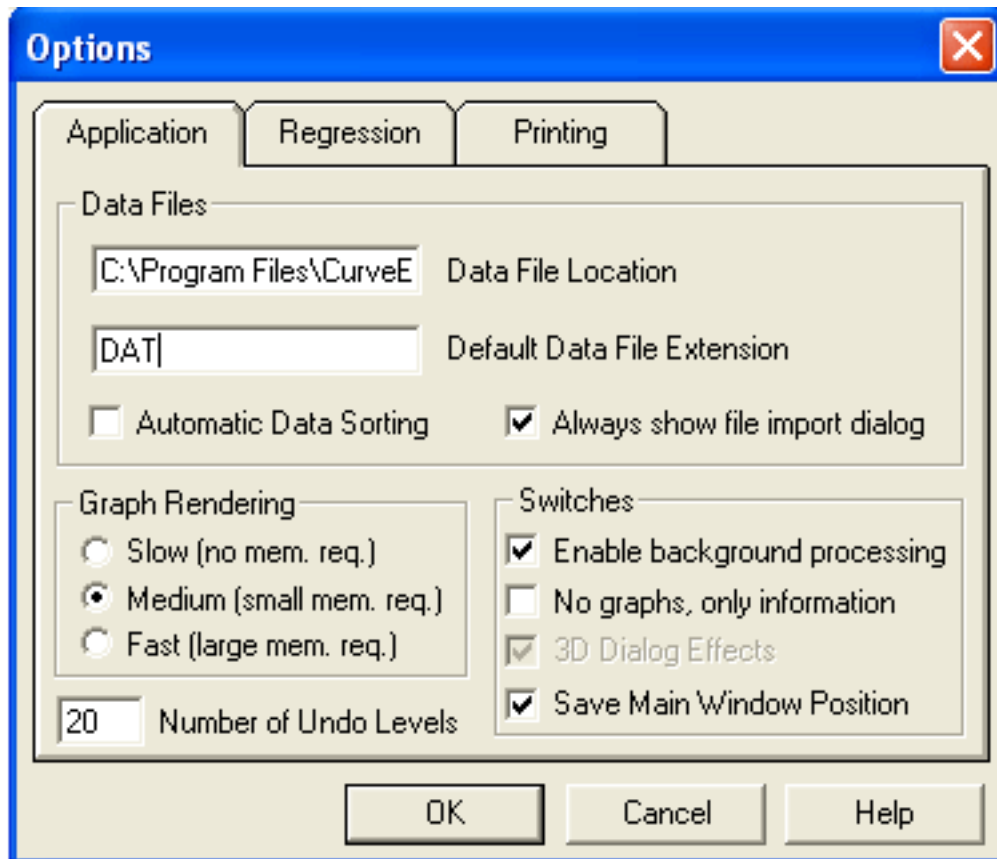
Options

Application | Regression | Printing

Data Files

C:\Program Files\CurveE Data File Location

DAT Default Data File Extension

Automatic Data Sorting

Always show file import dialog

Graph Rendering

Slow (no mem. req.)

Medium (small mem. req.)

Fast (large mem. req.)

20 Number of Undo Levels

Switches

Enable background processing

No graphs, only information

3D Dialog Effects

Save Main Window Position

OK Cancel Help